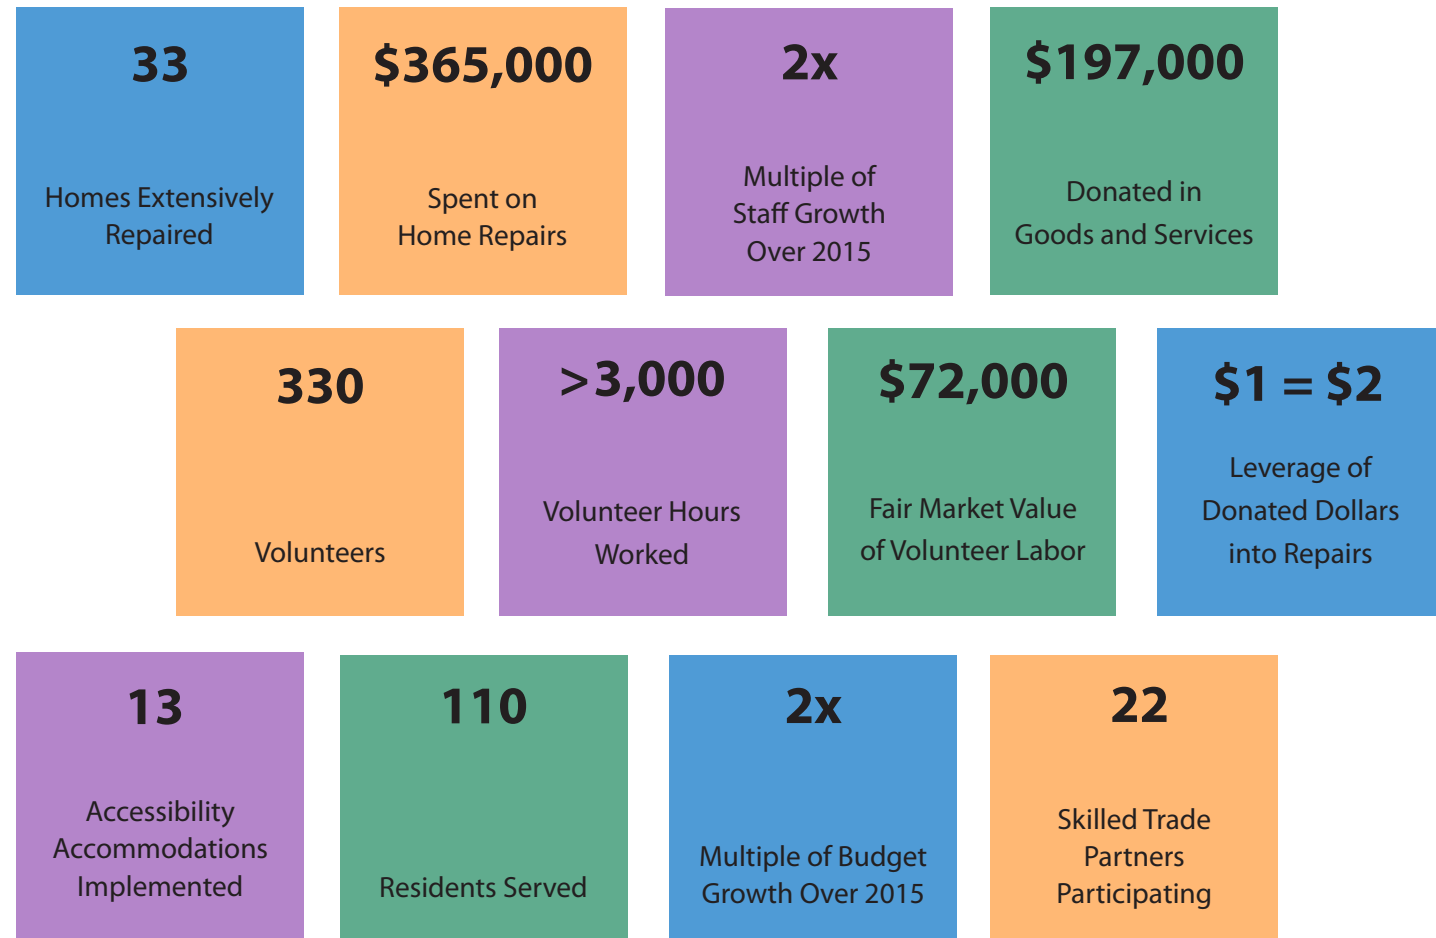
33

Homes Extensively Repaired

$365,000

Spent on Home Repairs

2x

Multiple of Staff Growth Over 2015

$197,000

Donated in Goods and Services

330

Volunteers

>3,000

Volunteer Hours Worked

$72,000

Fair Market Value of Volunteer Labor

$1 = $2

Leverage of Donated Dollars into Repairs

13

Accessibility Accommodations Implemented

110

Residents Served

2x

Multiple of Budget Growth Over 2015

22

Skilled Trade Partners Participating